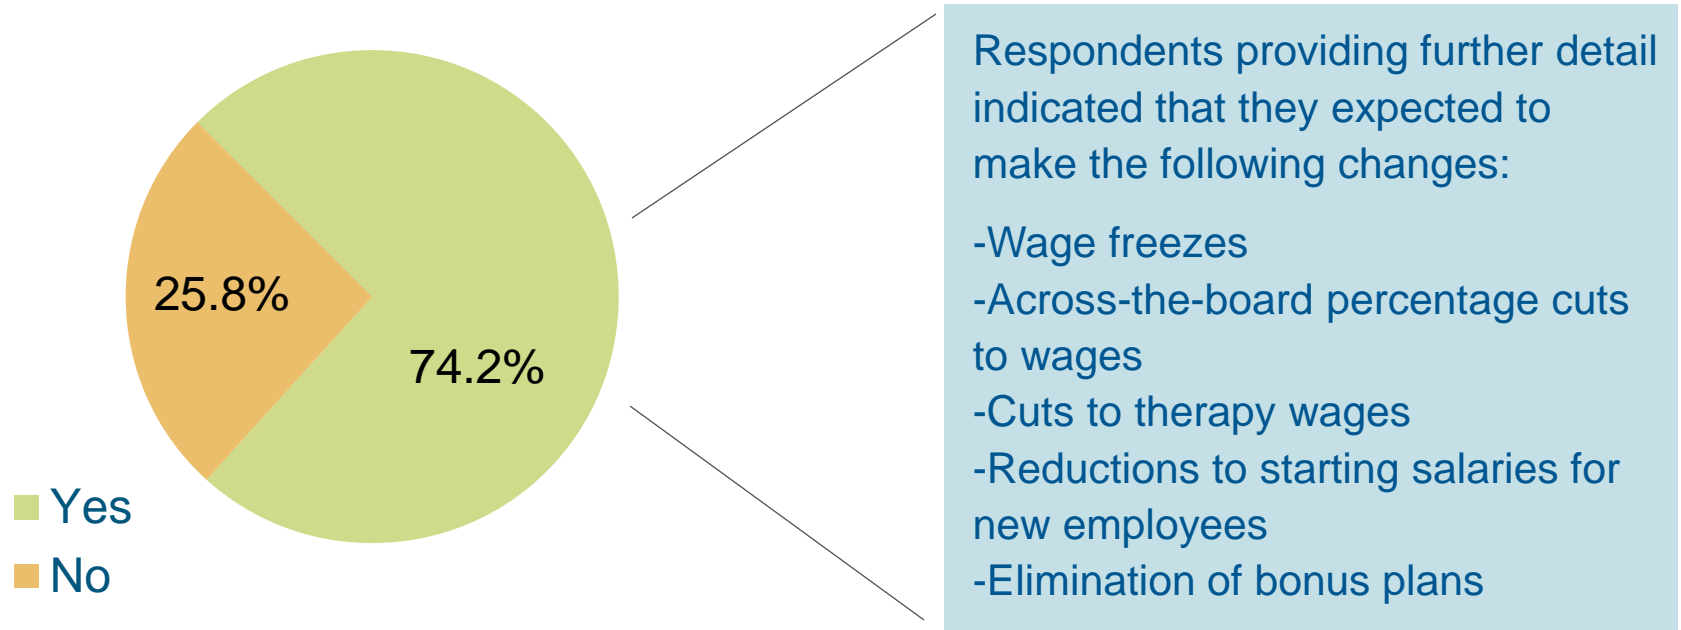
25.8%

74.2%

Yes
No

Respondents providing further detail indicated that they expected to make the following changes:

-Wage freezes
-Across-the-board percentage cuts to wages
-Cuts to therapy wages
-Reductions to starting salaries for new employees
-Elimination of bonus plans